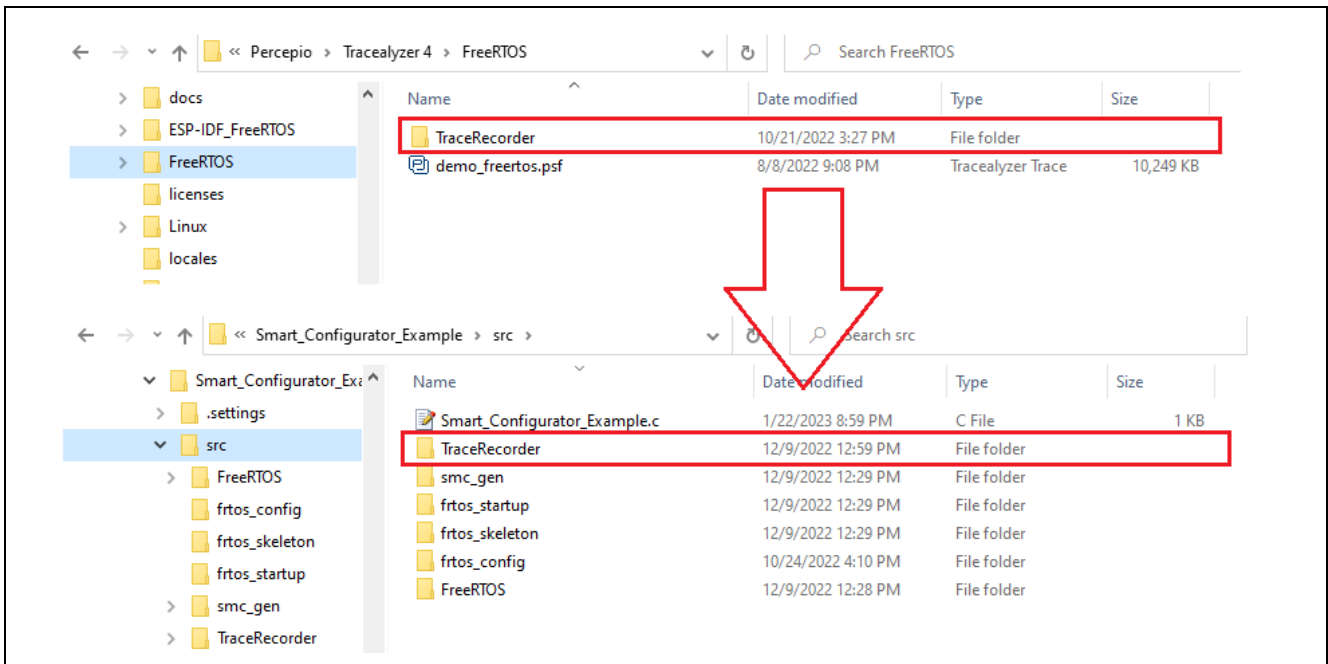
« Percepio › Tracealyzer 4 › FreeRTOS

Search FreeRTOS

docs
ESP-IDF_FreeRTOS
FreeRTOS
licenses
Linux
locales

| Name | Date modified | Type | Size |
|---|---|---|---|
| TraceRecorder | 10/21/2022 3:27 PM | File folder | |
| demo_freertos.psf | 8/8/2022 9:08 PM | Tracealyzer Trace | 10,249 KB |

« Smart_Configurator_Example › src ›

Search src

Smart_Configurator_Exa
.settings
src
FreeRTOS
frtos_config
frtos_skeleton
frtos_startup
smc_gen
TraceRecorder

| Name | Date modified | Type | Size |
|---|---|---|---|
| Smart_Configurator_Example.c | 1/22/2023 8:59 PM | C File | 1 KB |
| TraceRecorder | 12/9/2022 12:59 PM | File folder | |
| smc_gen | 12/9/2022 12:29 PM | File folder | |
| frtos_startup | 12/9/2022 12:29 PM | File folder | |
| frtos_skeleton | 12/9/2022 12:29 PM | File folder | |
| frtos_config | 10/24/2022 4:10 PM | File folder | |
| FreeRTOS | 12/9/2022 12:28 PM | File folder | |